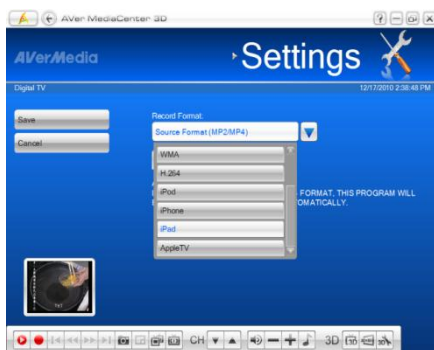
AVer MediaCenter 3D

AVerMedia

Settings

Digital TV

12/17/2010 2:38:48 PM

Save

Cancel

Record Format:

Source Format (MP2/MP4)

WMA

H.264

iPod

iPhone

iPad

AppleTV

FORMAT, THIS PROGRAM WILL OMATICALLY.

CH

3D